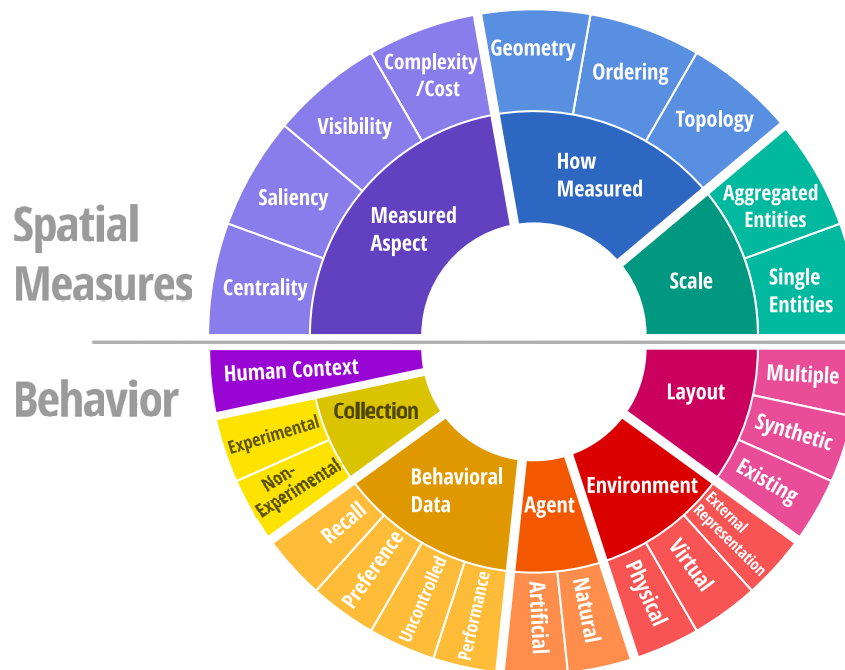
Spatial Measures

Measured Aspect
Centrality
Saliency
Visibility
Complexity /Cost

How Measured
Geometry
Ordering
Topology

Scale
Aggregated Entities
Single Entities

Behavior

Human Context

Collection
Experimental
Non-Experimental

Behavioral Data
Recall
Preference
Uncontrolled
Performance

Agent
Artificial
Natural

Environment
Physical
Virtual
External Representation

Layout
Multiple
Synthetic
Existing